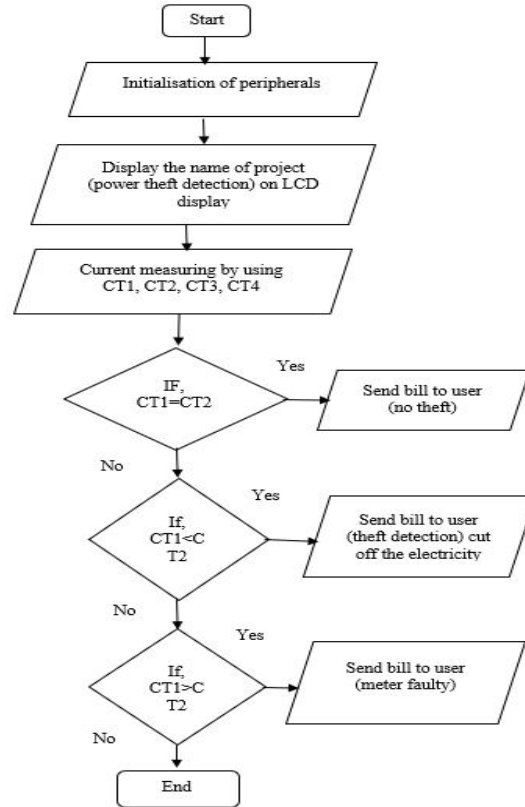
Start

Initialisation of peripherals

Display the name of project (power theft detection) on LCD display

Current measuring by using CT1, CT2, CT3, CT4

IF, CT1=CT2

Yes

Send bill to user (no theft)

No

If, CT1<C T2

Yes

Send bill to user (theft detection) cut off the electricity

No

If, CT1>C T2

Yes

Send bill to user (meter faulty)

No

End